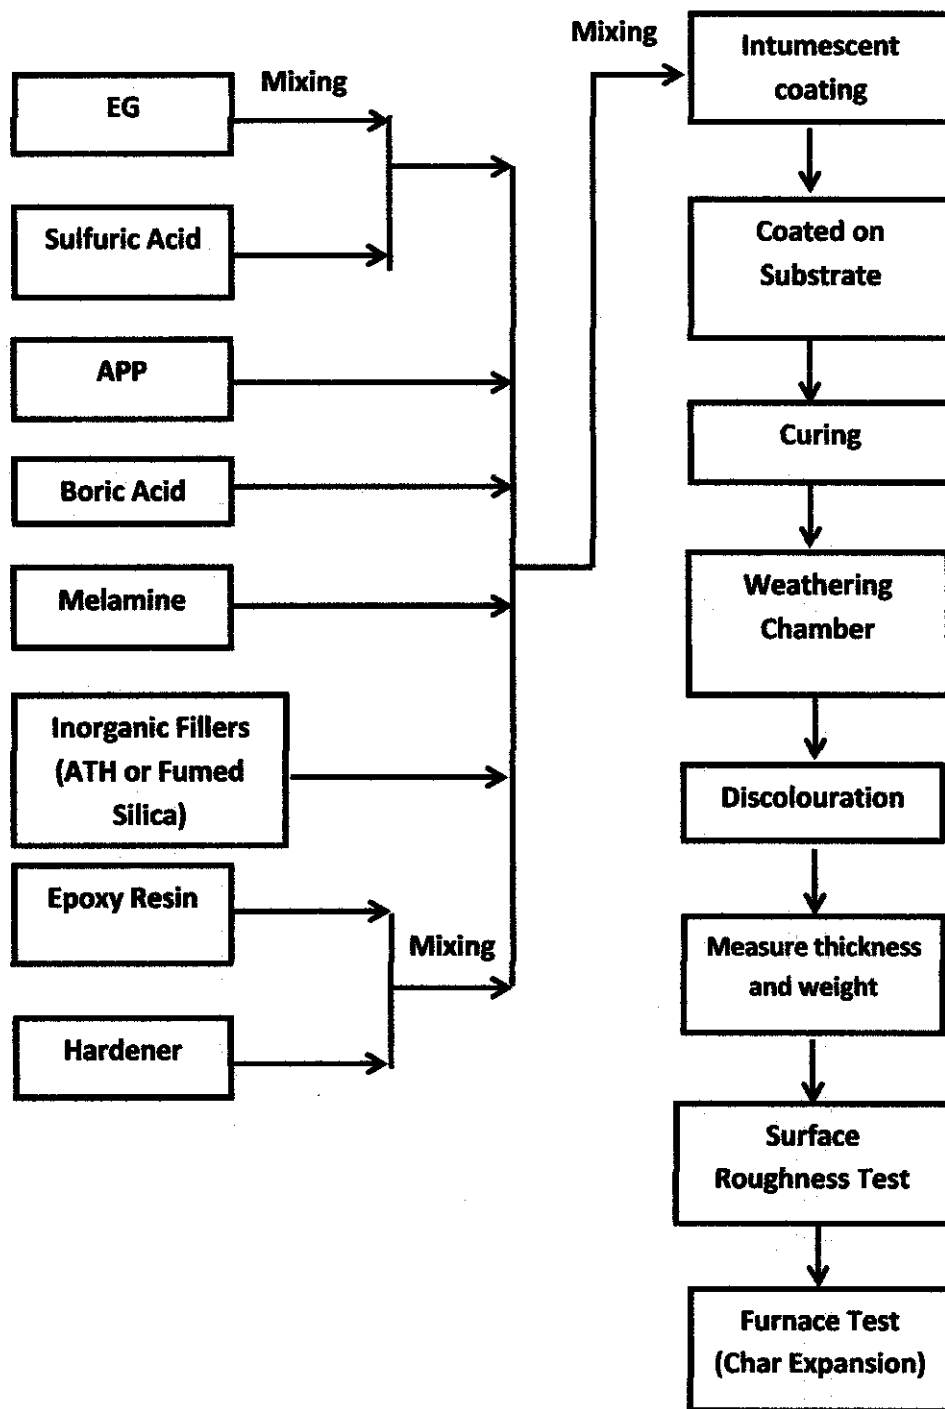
Mixing

EG

Mixing

Sulfuric Acid

APP

Boric Acid

Melamine

Inorganic Fillers (ATH or Fumed Silica)

Epoxy Resin

Mixing

Hardener

Intumescent coating

Coated on Substrate

Curing

Weathering Chamber

Discolouration

Measure thickness and weight

Surface Roughness Test

Furnace Test (Char Expansion)